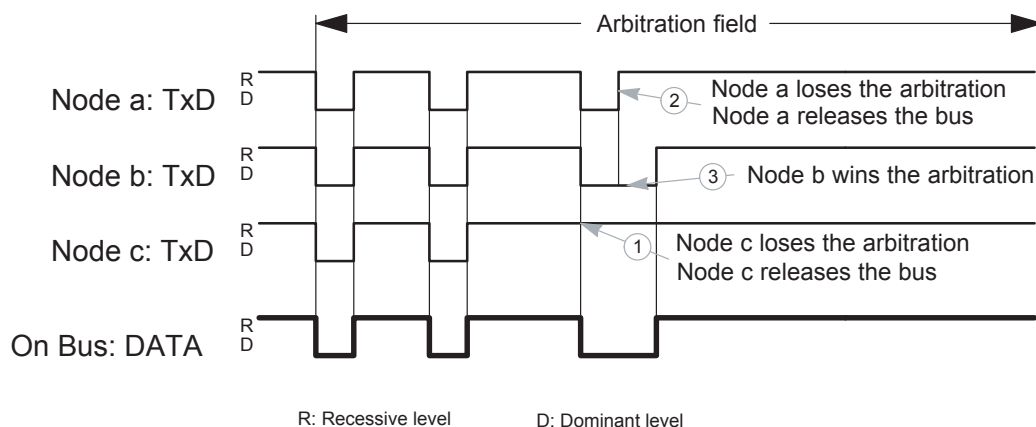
Arbitration field

Node a: TxD
R
D

2 Node a loses the arbitration
Node a releases the bus

Node b: TxD
R
D

3 Node b wins the arbitration

Node c: TxD
R
D

1 Node c loses the arbitration
Node c releases the bus

On Bus: DATA
R
D

R: Recessive level
D: Dominant level